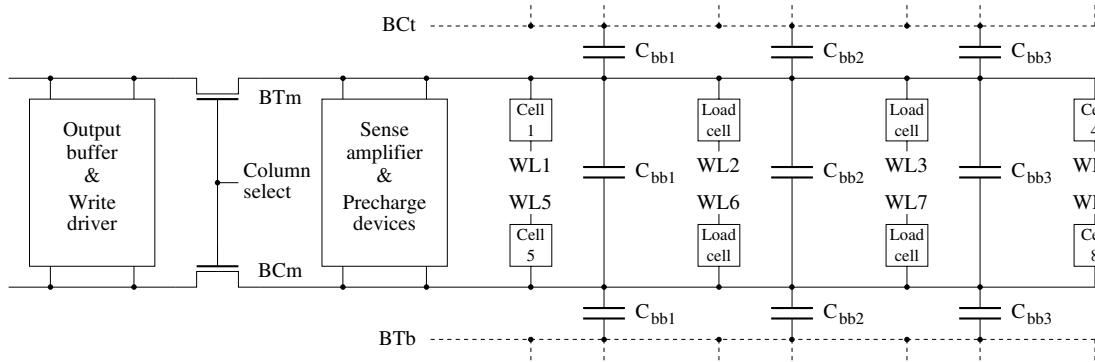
BCt

$C_{bb1}$ $C_{bb2}$ $C_{bb3}$

Output buffer & Write driver

BTm

Column select

BCm

Sense amplifier & Precharge devices

Cell 1

WL1

WL5

Cell 5

$C_{bb1}$

Load cell

WL2

WL6

Load cell

$C_{bb2}$

Load cell

WL3

WL7

Load cell

$C_{bb3}$

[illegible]

$C_{bb1}$ $C_{bb2}$ $C_{bb3}$

BTb